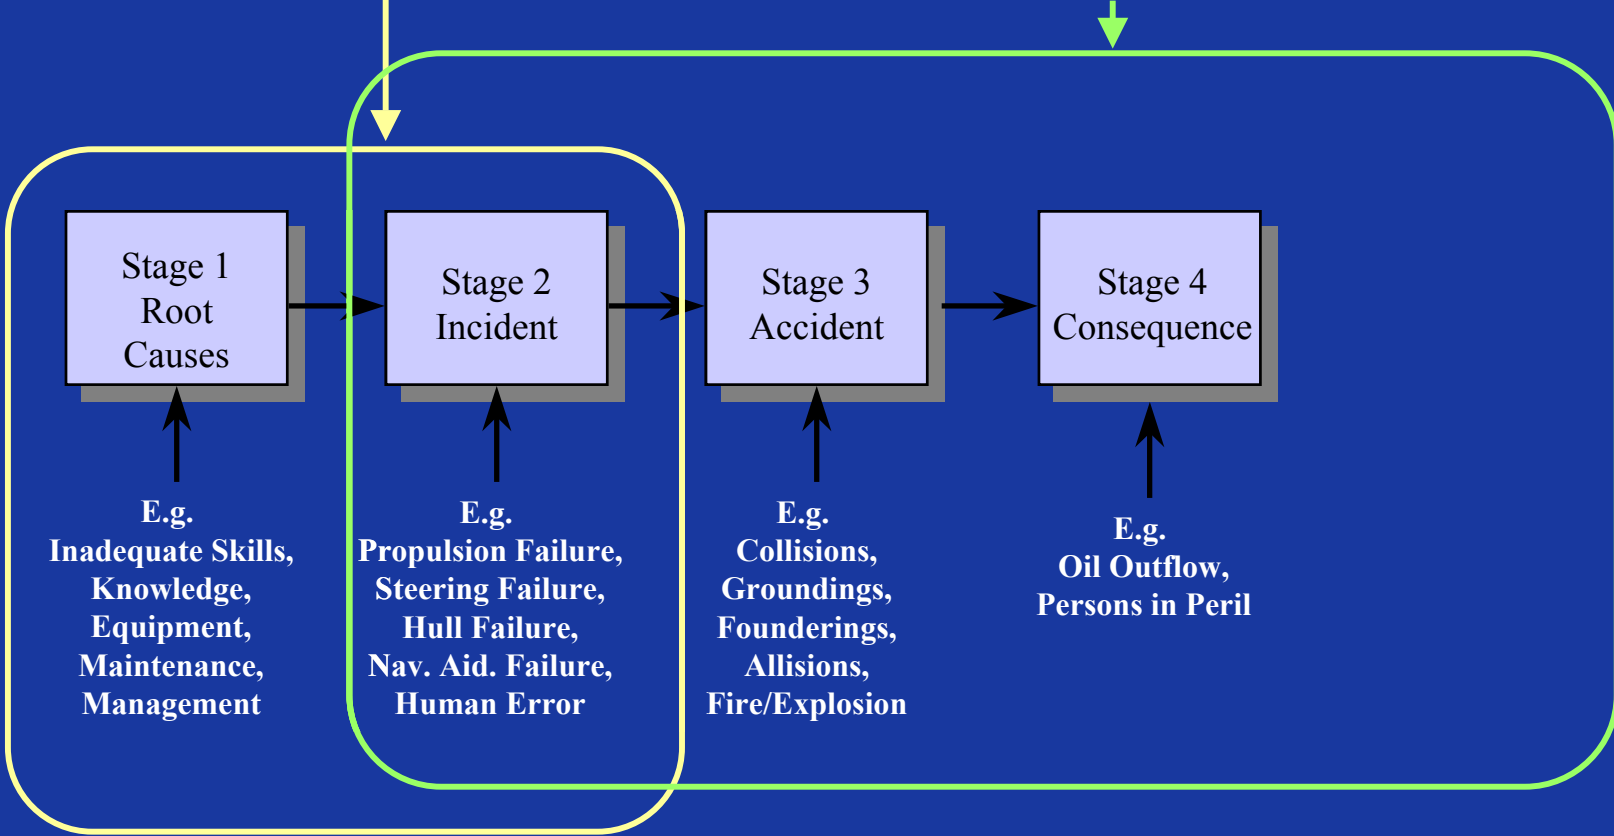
Stage 1
Root
Causes

Stage 2
Incident

Stage 3
Accident

Stage 4
Consequence

E.g.
Inadequate Skills,
Knowledge,
Equipment,
Maintenance,
Management

E.g.
Propulsion Failure,
Steering Failure,
Hull Failure,
Nav. Aid. Failure,
Human Error

E.g.
Collisions,
Groundings,
Founderings,
Allisions,
Fire/Explosion

E.g.
Oil Outflow,
Persons in Peril